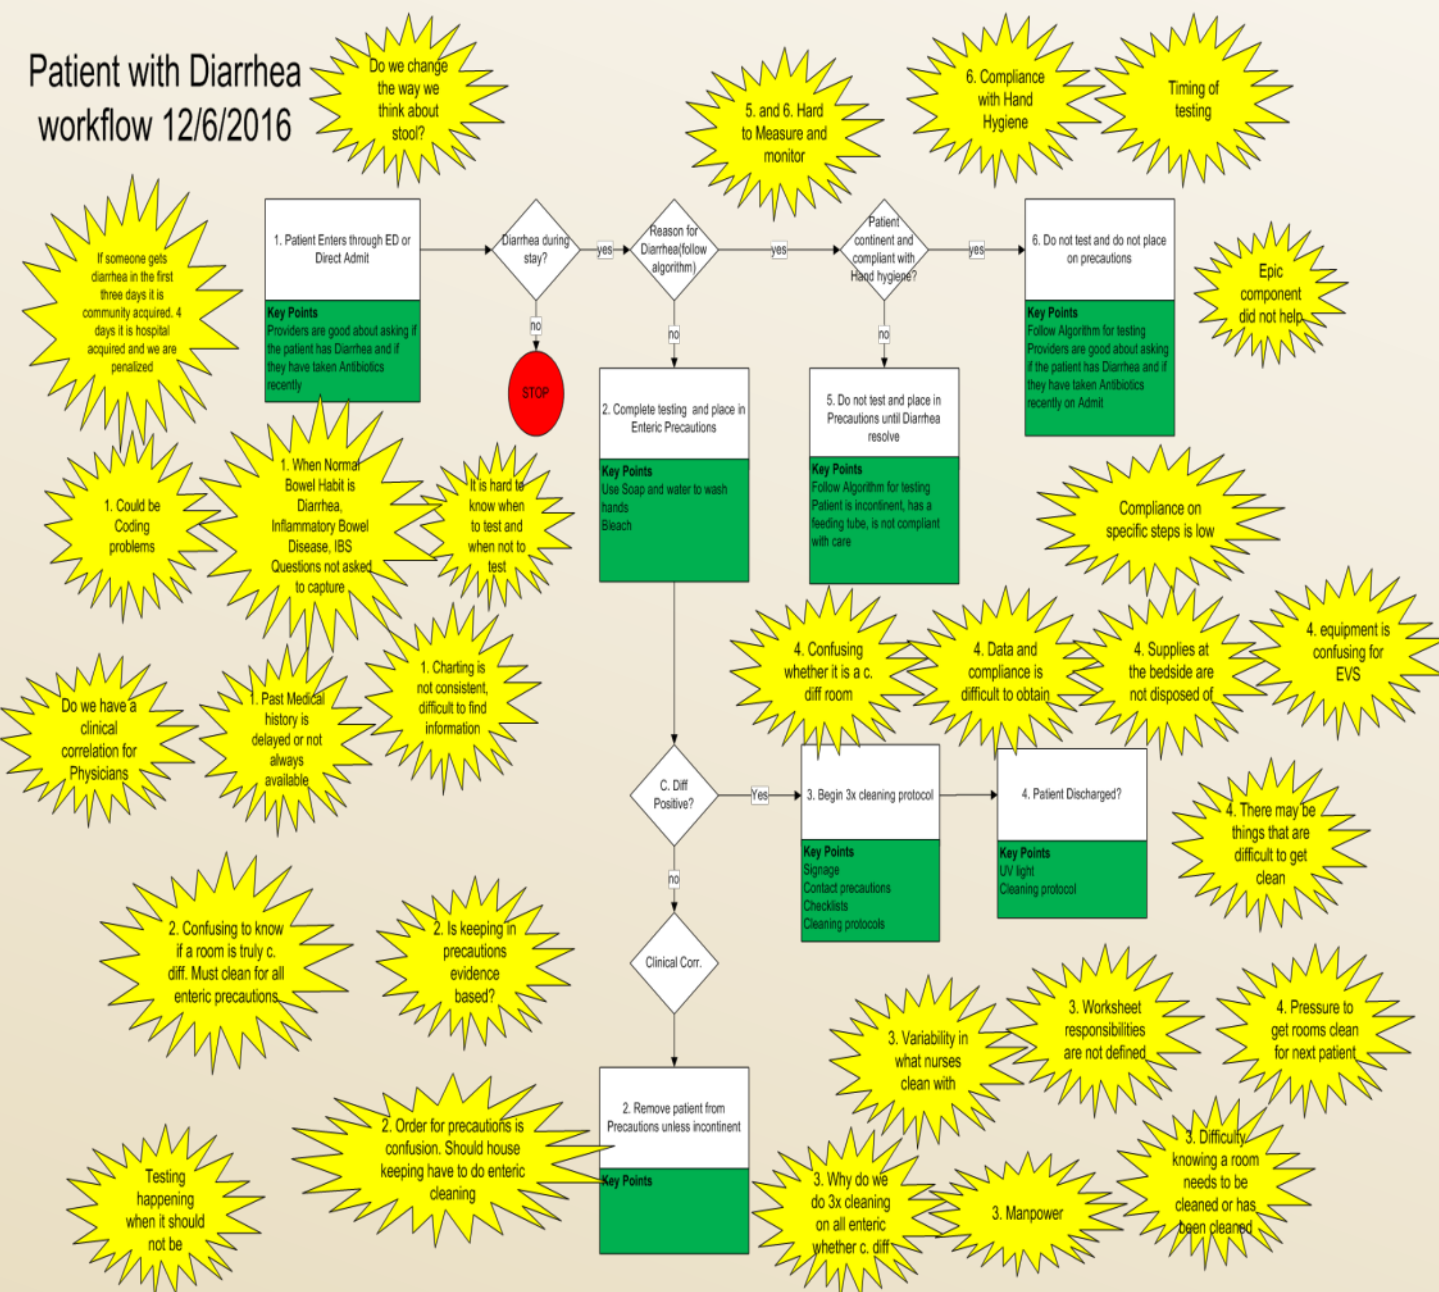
Patient with Diarrhea workflow 12/6/2016

Do we change the way we think about stool?

5. and 6. Hard to Measure and monitor

6. Compliance with Hand Hygiene

Timing of testing

If someone gets diarrhea in the first three days it is community acquired. 4 days it is hospital acquired and we are penalized

1. Patient Enters through ED or Direct Admit

Key Points
Providers are good about asking if the patient has Diarrhea and if they have taken Antibiotics recently

Diarrhea during stay?

yes

no

STOP

Reason for Diarrhea(follow algorithm)

yes

no

Patient continent and compliant with Hand hygiene?

yes

no

6. Do not test and do not place on precautions

Key Points
Follow Algorithm for testing
Providers are good about asking if the patient has Diarrhea and if they have taken Antibiotics recently on Admit

Epic component did not help

2. Complete testing and place in Enteric Precautions

Key Points
Use Soap and water to wash hands
Bleach

5. Do not test and place in Precautions until Diarrhea resolve

Key Points
Follow Algorithm for testing
Patient is incontinent, has a feeding tube, is not compliant with care

Compliance on specific steps is low

1. Could be Coding problems

1. When Normal Bowel Habit is Diarrhea, Inflammatory Bowel Disease, IBS Questions not asked to capture

It is hard to know when to test and when not to test

1. Charting is not consistent, difficult to find information

4. Confusing whether it is a c. diff room

4. Data and compliance is difficult to obtain

4. Supplies at the bedside are not disposed of

4. equipment is confusing for EVS

Do we have a clinical correlation for Physicians

1. Past Medical history is delayed or not always available

C. Diff Positive?

Yes

no

3. Begin 3x cleaning protocol

Key Points
Signage
Contact precautions
Checklists
Cleaning protocols

4. Patient Discharged?

Key Points
UV light
Cleaning protocol

4. There may be things that are difficult to get clean

2. Confusing to know if a room is truly c. diff. Must clean for all enteric precautions

2. Is keeping in precautions evidence based?

Clinical Corr.

3. Variability in what nurses clean with

3. Worksheet responsibilities are not defined

4. Pressure to get rooms clean for next patient

2. Order for precautions is confusion. Should house keeping have to do enteric cleaning

2. Remove patient from Precautions unless incontinent

Key Points

Testing happening when it should not be

3. Why do we do 3x cleaning on all enteric whether c. diff

3. Manpower

3. Difficulty knowing a room needs to be cleaned or has been cleaned